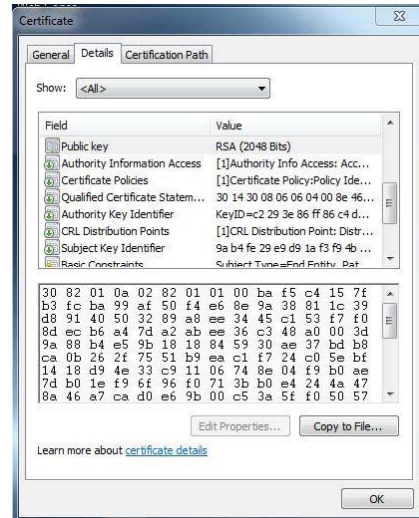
Certificate

General | Details | Certification Path

Show: <All>

| Field | Value |
|---|---|
| Public key | RSA (2048 Bits) |
| Authority Information Access | [1]Authority Info Access: Acc... |
| Certificate Policies | [1]Certificate Policy:Policy Ide... |
| Qualified Certificate Statem... | 30 14 30 08 06 06 04 00 8e 46... |
| Authority Key Identifier | KeyID=c2 29 3e 86 ff 86 c4 d... |
| CRL Distribution Points | [1]CRL Distribution Point: Distr... |
| Subject Key Identifier | 9a b4 fe 29 e9 d9 1a f3 f9 4b ... |
| Basic Constraints | Subject Type=End Entity, Pat |

30 82 01 0a 02 82 01 01 00 ba f5 c4 15 7f
b3 fc ba 99 af 50 f4 e6 8e 9a 38 81 1c 39
d8 91 40 50 32 89 a8 ee 34 45 c1 53 f7 f0
8d ec b6 a4 7d a2 ab ee 36 c3 48 a0 00 3d
9a 88 b4 e5 9b 18 18 84 59 30 ae 37 bd b8
ca 0b 26 2f 75 51 b9 ea c1 f7 24 c0 5e bf
14 18 d9 4e 33 c9 11 06 74 8e 04 f9 b0 ae
7d b0 1e f9 6f 96 f0 71 3b b0 e4 24 4a 47
8a 46 a7 ca d0 e6 9b 00 c5 3a 5f f0 50 57

Edit Properties... | Copy to File...

Learn more about certificate details

OK